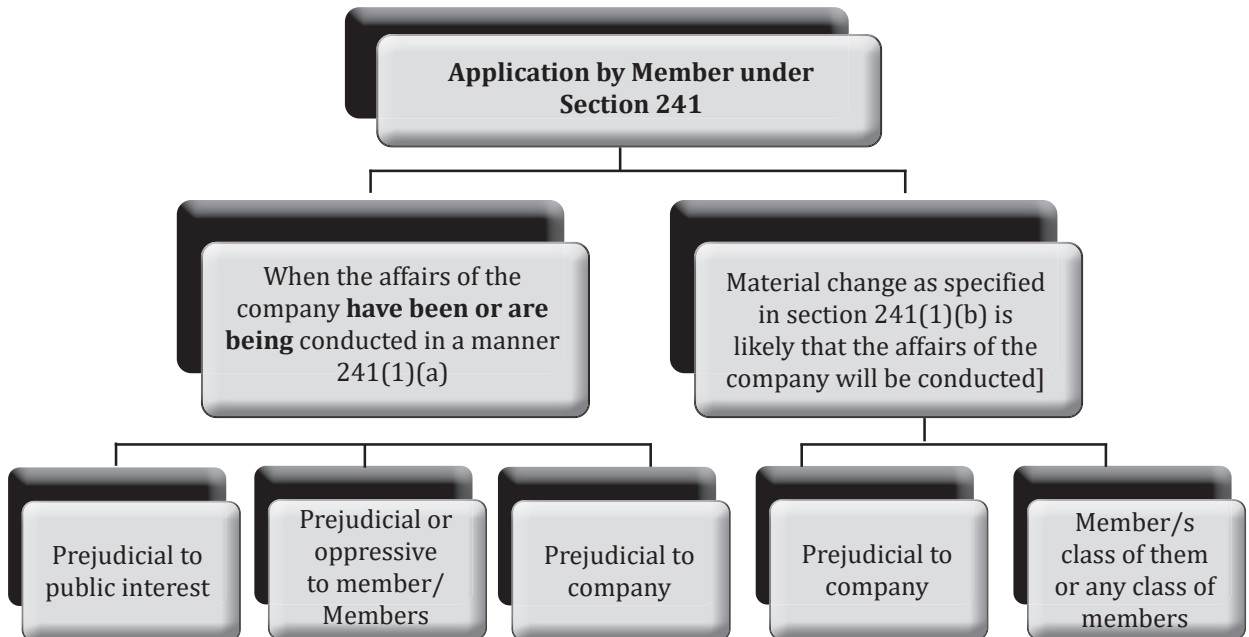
**Application by Member under Section 241**

When the affairs of the company **have been or are being** conducted in a manner 241(1)(a)

Material change as specified in section 241(1)(b) is likely that the affairs of the company will be conducted]

Prejudicial to public interest

Prejudicial or oppressive to member/ Members

Prejudicial to company

Prejudicial to company

Member/s class of them or any class of members